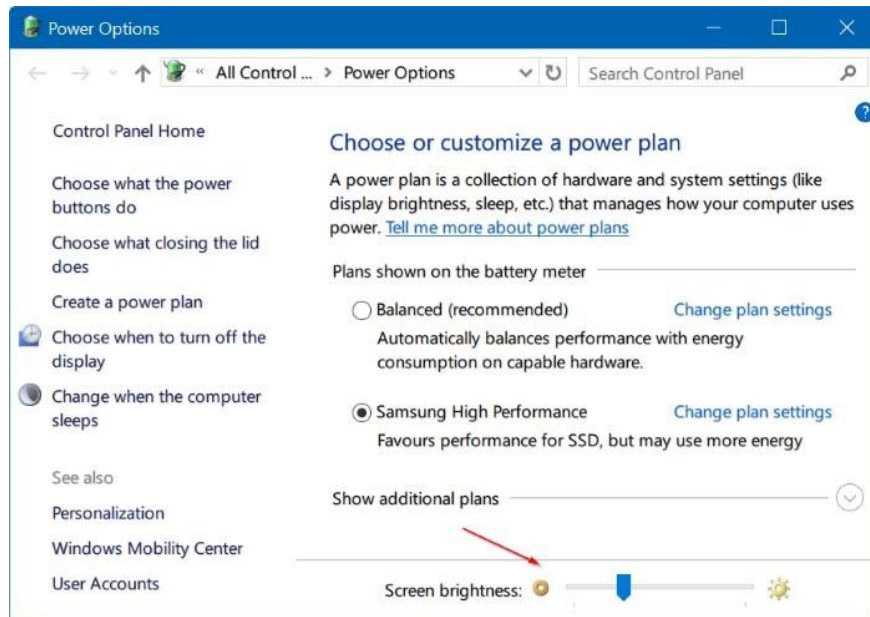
Power Options

« All Control ... > Power Options

Search Control Panel

?

Control Panel Home

Choose what the power buttons do

Choose what closing the lid does

Create a power plan

Choose when to turn off the display

Change when the computer sleeps

See also

Personalization

Windows Mobility Center

User Accounts

Choose or customize a power plan

A power plan is a collection of hardware and system settings (like display brightness, sleep, etc.) that manages how your computer uses power. Tell me more about power plans

Plans shown on the battery meter

Balanced (recommended)

Change plan settings

Automatically balances performance with energy consumption on capable hardware.

Samsung High Performance

Change plan settings

Favours performance for SSD, but may use more energy

Show additional plans

Screen brightness: